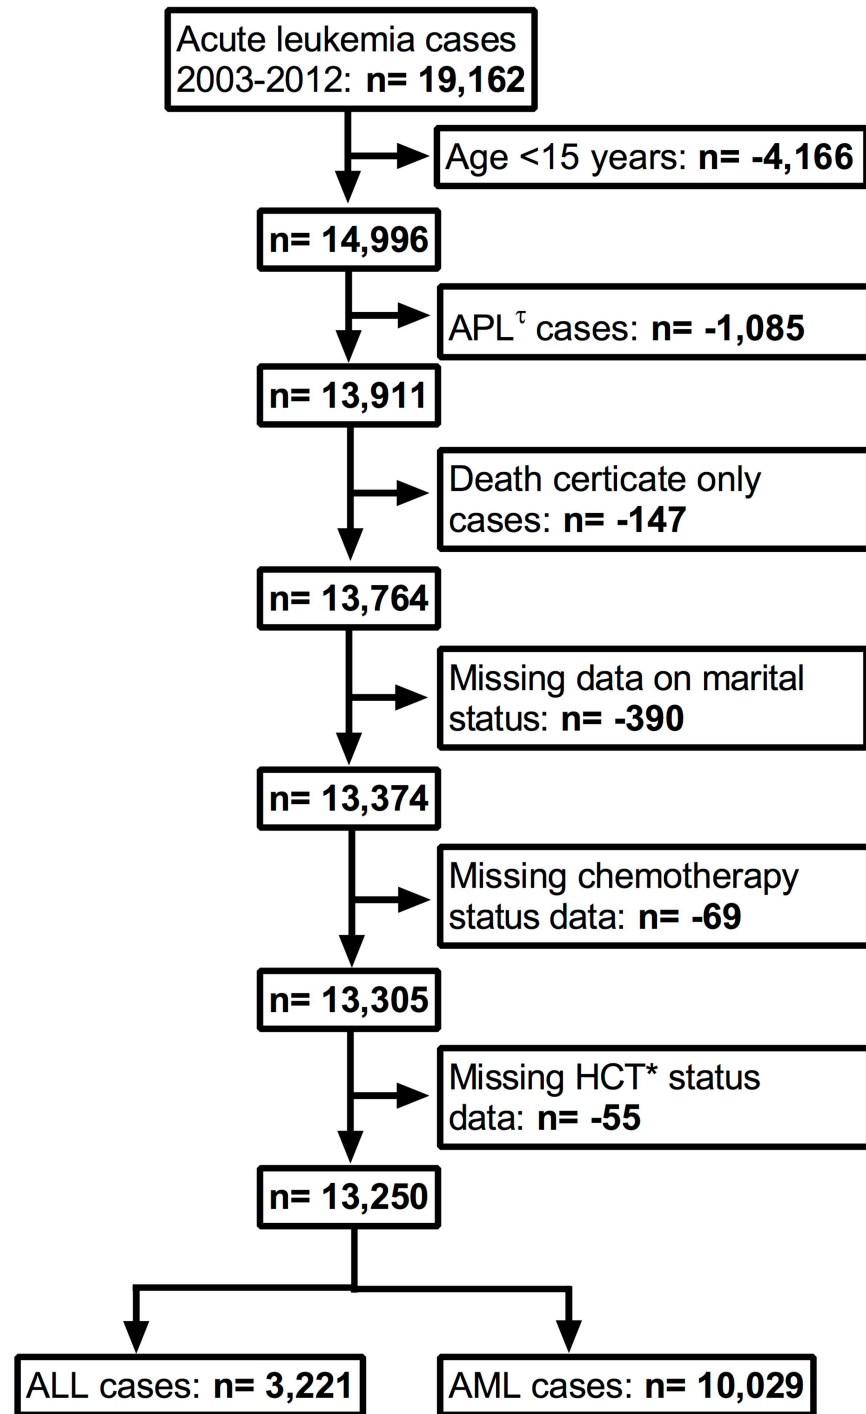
Acute leukemia cases 2003-2012: n= 19,162

Age <15 years: n= -4,166

n= 14,996

APL$^{\tau}$ cases: n= -1,085

n= 13,911

Death certicate only cases: n= -147

n= 13,764

Missing data on marital status: n= -390

n= 13,374

Missing chemotherapy status data: n= -69

n= 13,305

Missing HCT* status data: n= -55

n= 13,250

ALL cases: n= 3,221

AML cases: n= 10,029